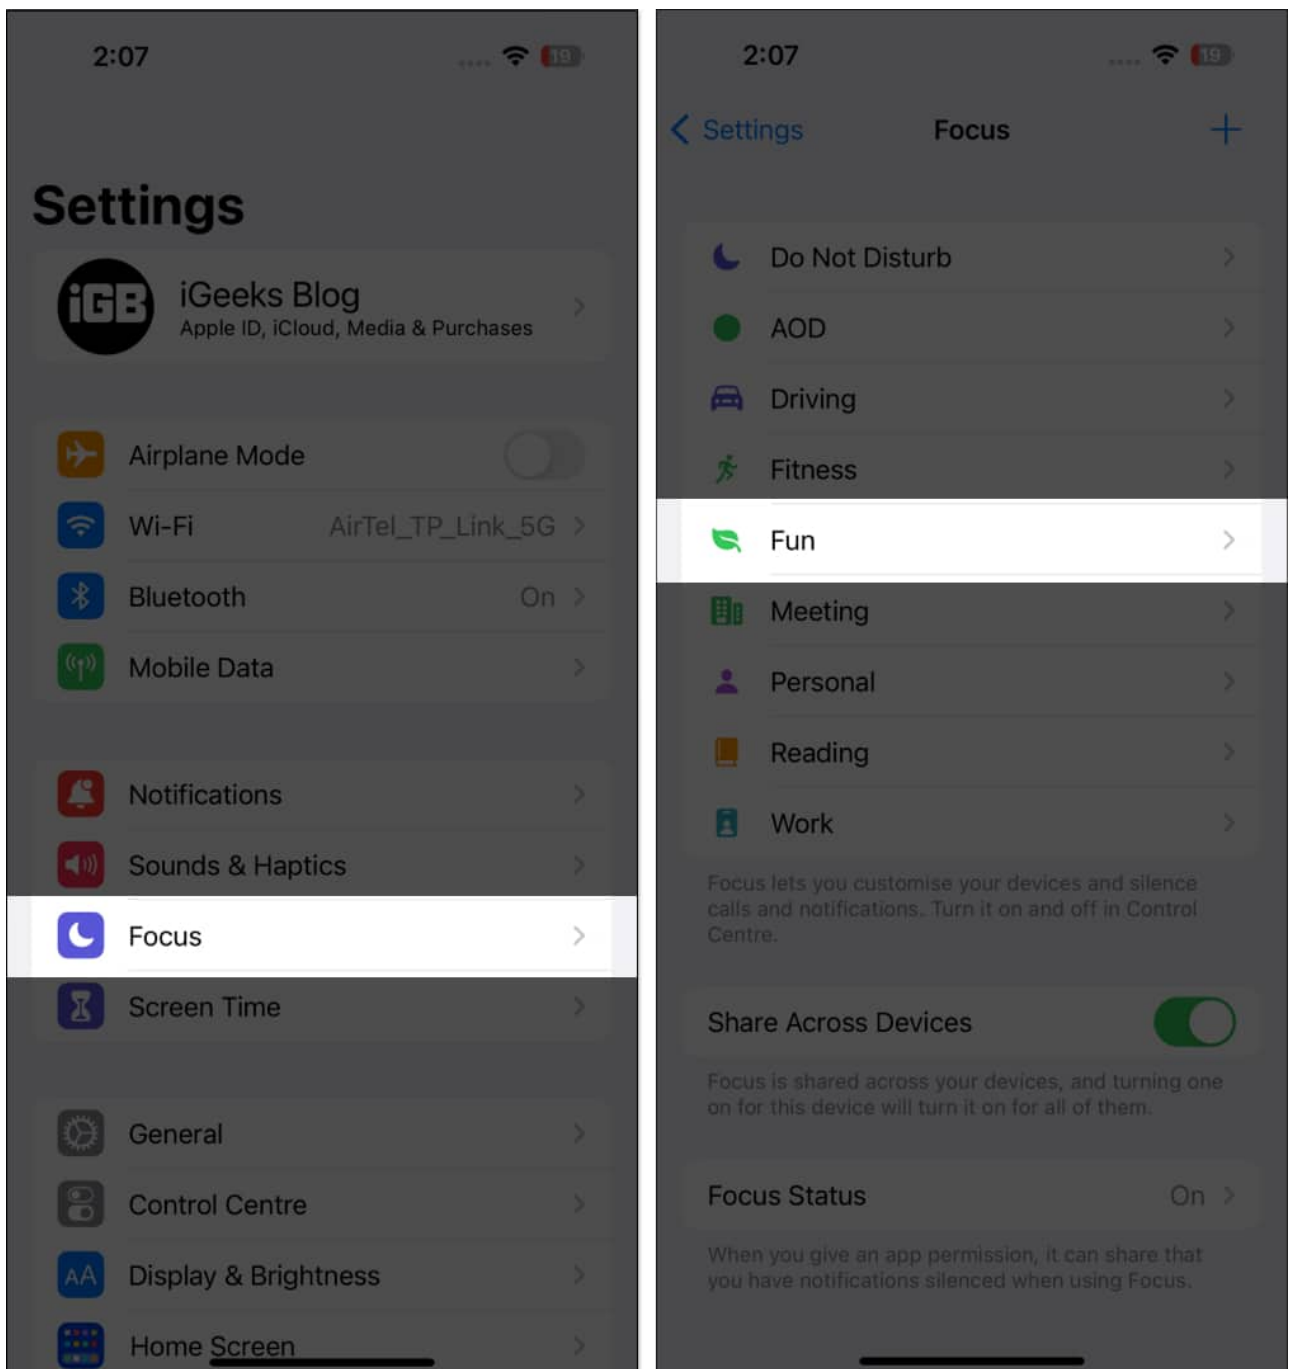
2:07

19

Settings

iGB

iGeeks Blog
Apple ID, iCloud, Media & Purchases

Airplane Mode

Wi-Fi AirTel_TP_Link_5G

Bluetooth On

Mobile Data

Notifications

Sounds & Haptics

Focus

Screen Time

General

Control Centre

AA Display & Brightness

Home Screen

2:07

19

Settings Focus +

Do Not Disturb

AOD

Driving

Fitness

Fun

Meeting

Personal

Reading

Work

Focus lets you customise your devices and silence calls and notifications. Turn it on and off in Control Centre.

Share Across Devices

Focus is shared across your devices, and turning one on for this device will turn it on for all of them.

Focus Status On

When you give an app permission, it can share that you have notifications silenced when using Focus.